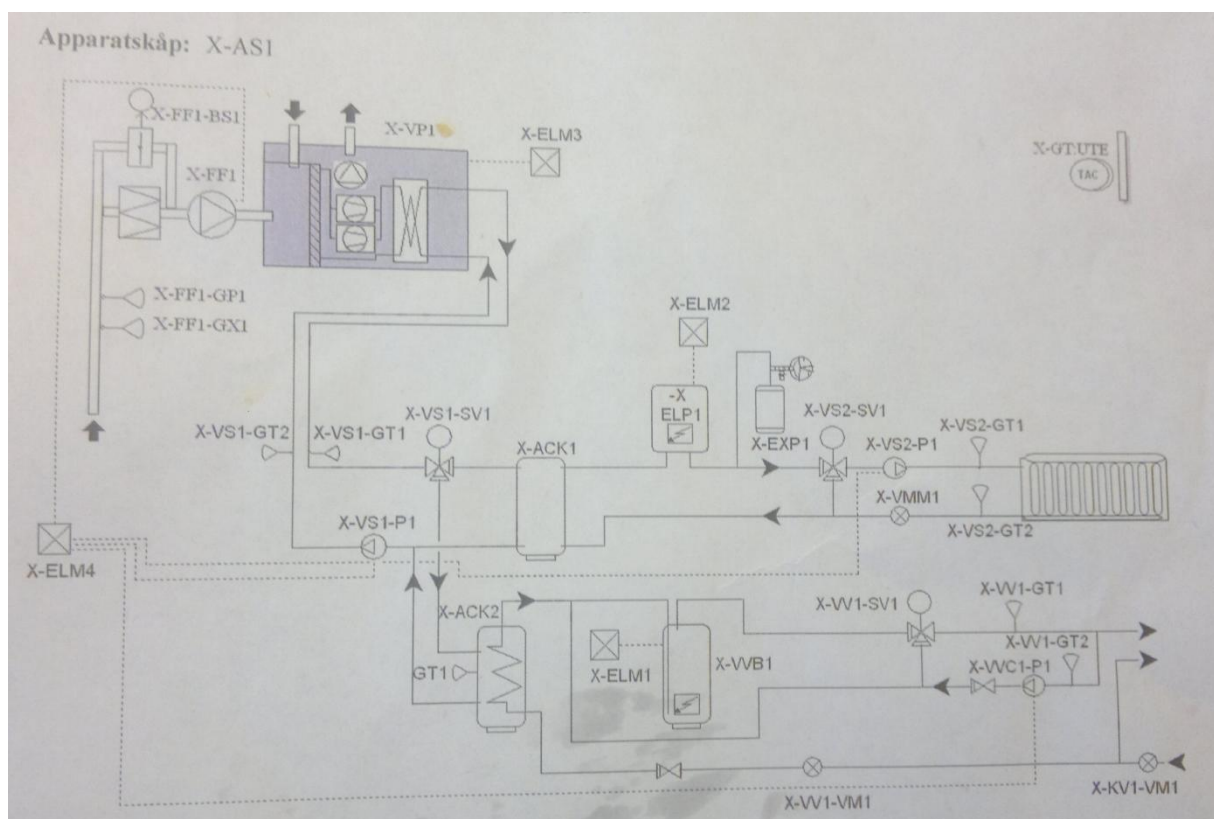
Apparatskåp: X-AS1

X-FF1-BS1
X-FF1
X-VP1
X-ELM3
X-GT:UTE
TAC
X-FF1-GP1
X-FF1-GX1
X-ELM2
-X
ELP1
X-VS1-SV1
X-VS2-SV1
X-VS2-GT1
X-VS1-GT2
X-VS1-GT1
X-ACK1
X-EXP1
X-VS2-P1
X-VMM1
X-VS1-P1
X-VS2-GT2
X-ELM4
X-ACK2
X-VV1-SV1
X-VV1-GT1
X-VV1-GT2
GT1
X-ELM1
X-VVB1
X-VVC1-P1
X-VV1-VM1
X-KV1-VM1